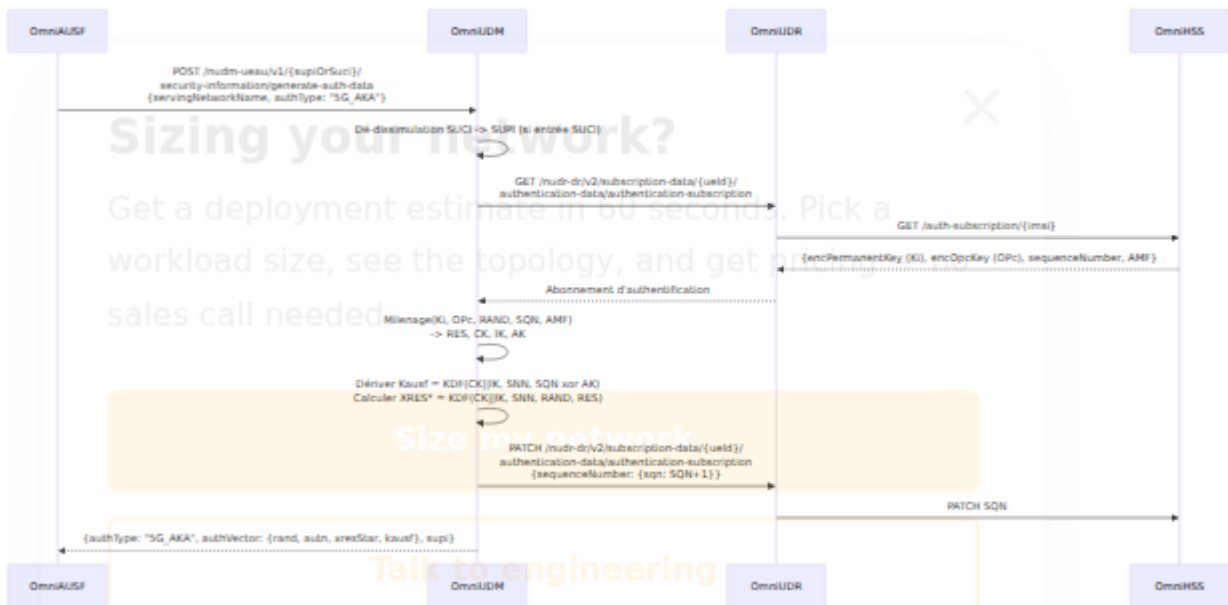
OmniAUSF
OmniUDM
OmniUDR
OmniHSS

POST /nudm-ueau/v1/{supiOrSuci}/security-information/generate-auth-data {servingNetworkName, authType: "5G_AKA"}

Sizing your network?

×

Dé-dissimulation SUCI -> SUPI (si entrée SUCI)

GET /nudr-dr/v2/subscription-data/{ueId}/authentication-data/authentication-subscription

Get a deployment estimate in 60 seconds. Pick a workload size, see the topology, and get pricing — no sales call needed.

GET /auth-subscription/{imsi}

{encPermanentKey (Ki), encOpcKey (OPc), sequenceNumber, AMF}

Abonnement d'authentification

Milenage(Ki, OPc, RAND, SQN, AMF) -> RES, CK, IK, AK

Dériver Kausf = KDF(CK||IK, SNN, SQN xor AK)
Calculer XRES* = KDF(CK||IK, SNN, RAND, RES)

Size my network

PATCH /nudr-dr/v2/subscription-data/{ueId}/authentication-data/authentication-subscription {sequenceNumber: {sqn: SQN+1}}

PATCH SQN

{authType: "5G_AKA", authVector: {rand, autn, xresStar, kausf}, supi}

Talk to engineering

OmniAUSF
OmniUDM
OmniUDR
OmniHSS